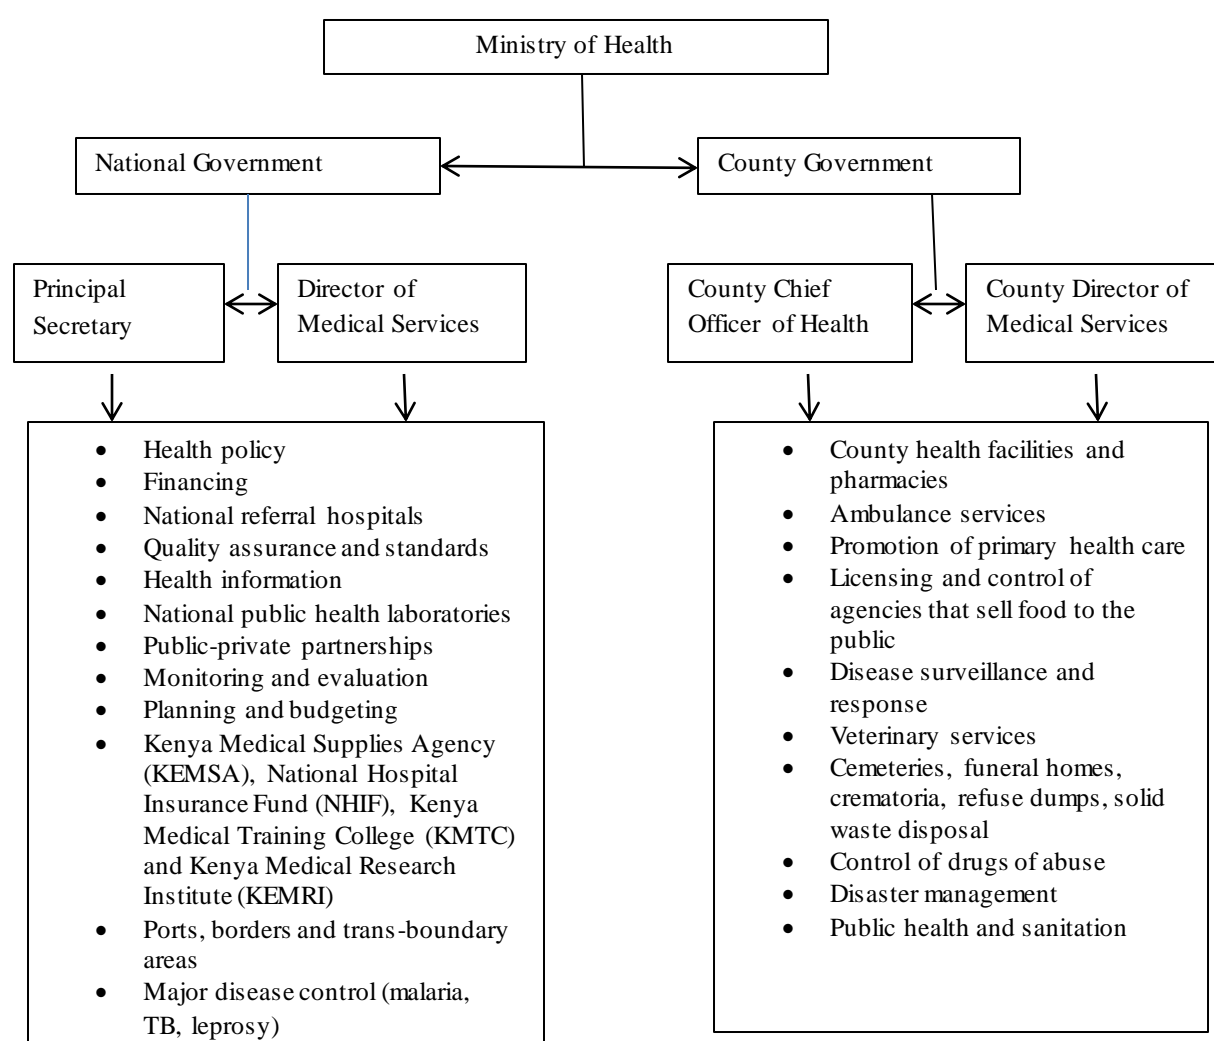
Ministry of Health

National Government

County Government

Principal Secretary

Director of Medical Services

County Chief Officer of Health

County Director of Medical Services

- Health policy
- Financing
- National referral hospitals
- Quality assurance and standards
- Health information
- National public health laboratories
- Public-private partnerships
- Monitoring and evaluation
- Planning and budgeting
- Kenya Medical Supplies Agency (KEMSA), National Hospital Insurance Fund (NHIF), Kenya Medical Training College (KMTC) and Kenya Medical Research Institute (KEMRI)
- Ports, borders and trans-boundary areas
- Major disease control (malaria, TB, leprosy)

- County health facilities and pharmacies
- Ambulance services
- Promotion of primary health care
- Licensing and control of agencies that sell food to the public
- Disease surveillance and response
- Veterinary services
- Cemeteries, funeral homes, crematoria, refuse dumps, solid waste disposal
- Control of drugs of abuse
- Disaster management
- Public health and sanitation